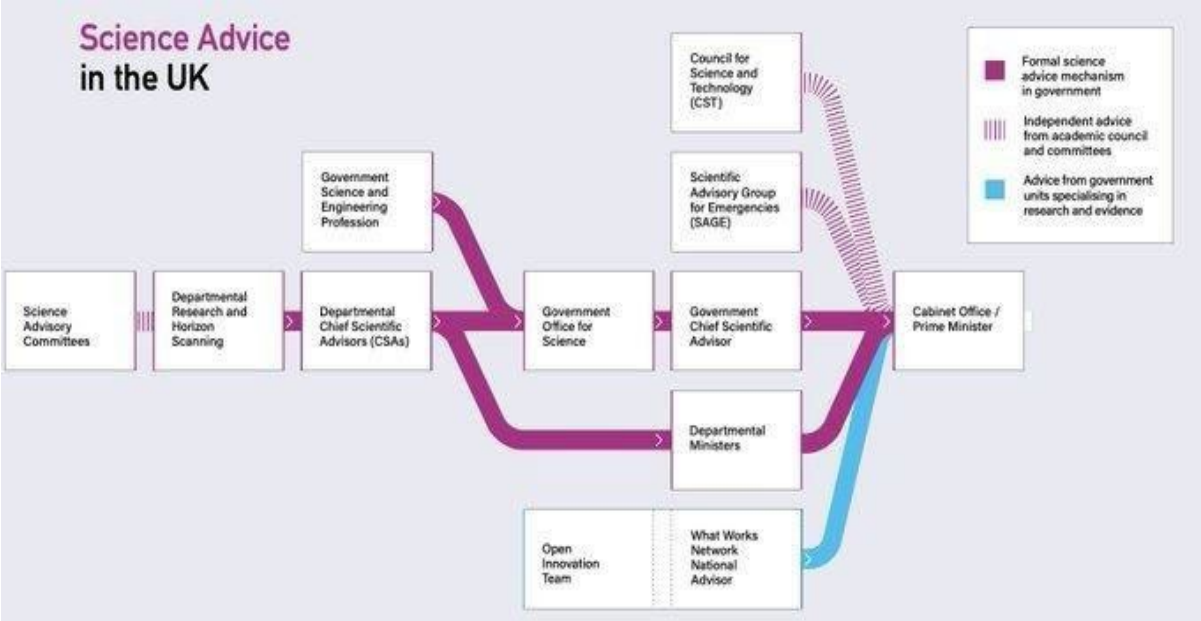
Science Advice
in the UK

Council for Science and Technology (CST)

Formal science advice mechanism in government

Independent advice from academic council and committees

Advice from government units specialising in research and evidence

Government Science and Engineering Profession

Scientific Advisory Group for Emergencies (SAGE)

Science Advisory Committees

Departmental Research and Horizon Scanning

Departmental Chief Scientific Advisors (CSAs)

Government Office for Science

Government Chief Scientific Advisor

Cabinet Office / Prime Minister

Departmental Ministers

Open Innovation Team

What Works Network National Advisor